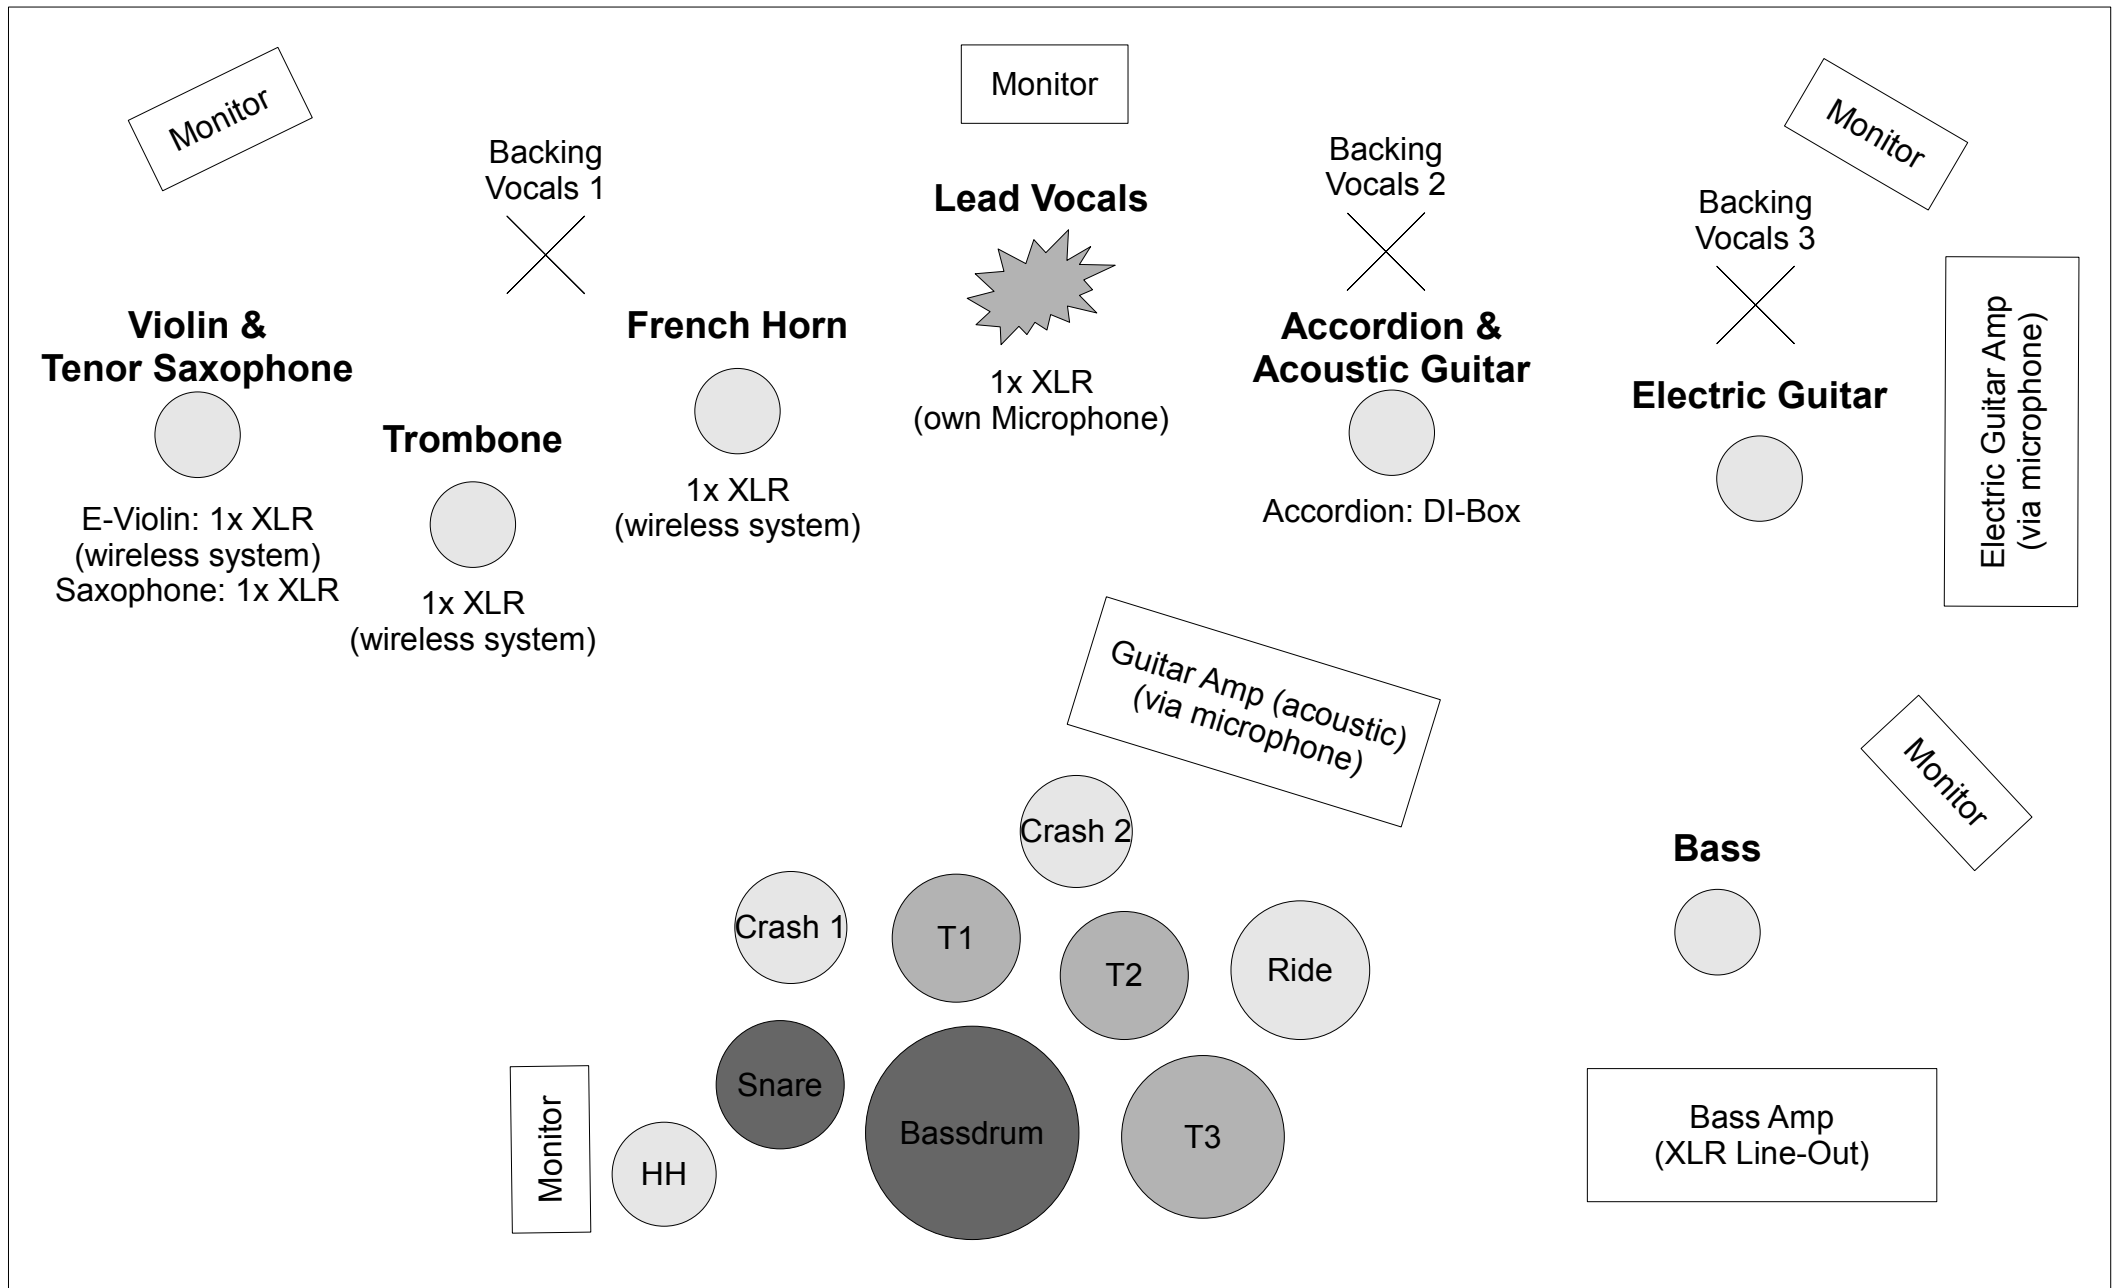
Monitor

Monitor

Monitor

Backing Vocals 1

Lead Vocals

Backing Vocals 2

Backing Vocals 3

Violin & Tenor Saxophone

French Horn

Accordion & Acoustic Guitar

Electric Guitar

Electric Guitar Amp (via microphone)

1x XLR (own Microphone)

Trombone

E-Violin: 1x XLR (wireless system) Saxophone: 1x XLR

1x XLR (wireless system)

1x XLR (wireless system)

Accordion: DI-Box

Guitar Amp (acoustic) (via microphone)

Monitor

Bass

Crash 2

Crash 1

T1

T2

Ride

Snare

Bassdrum

T3

Monitor

HH

Bass Amp (XLR Line-Out)